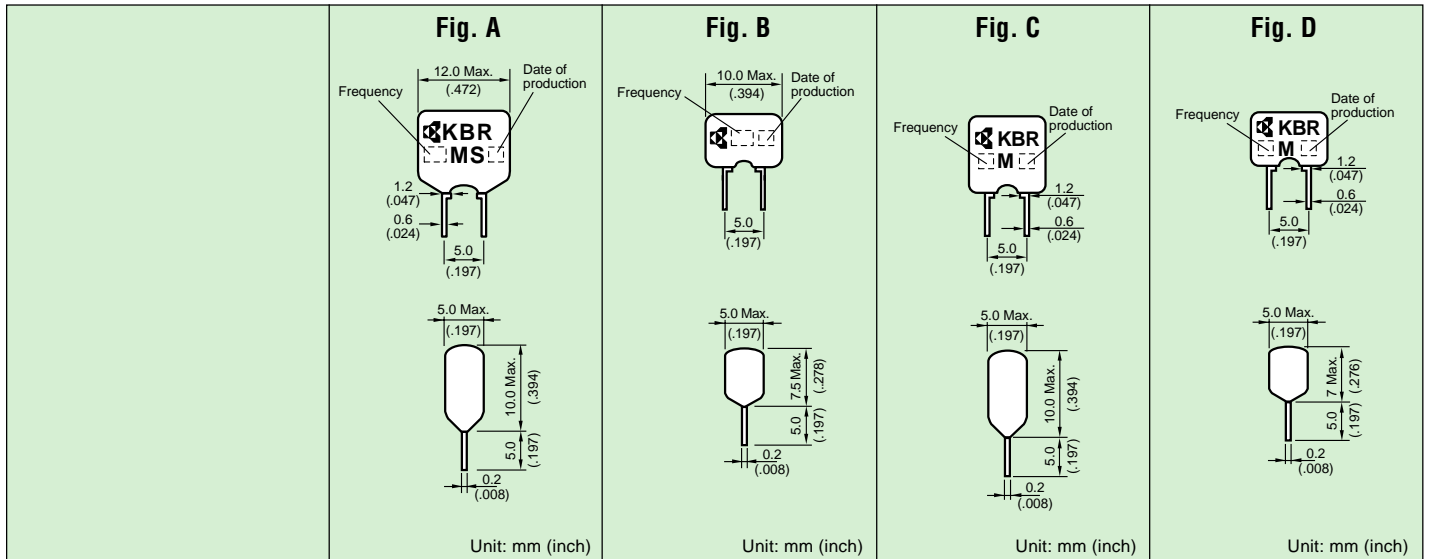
| | Fig. A | Fig. B | Fig. C | Fig. D |
|---|---|---|---|---|
| | 12.0 Max. (.472) Frequency Date of production KBR MS 1.2 (.047) 0.6 (.024) 5.0 (.197) 5.0 Max. (.197) 10.0 Max. (.394) 5.0 (.197) 0.2 (.008) Unit: mm (inch) | 10.0 Max. (.394) Frequency Date of production 5.0 (.197) 5.0 Max. (.197) 7.5 Max. (..278) 5.0 (.197) 0.2 (.008) Unit: mm (inch) | Frequency KBR M Date of production 1.2 (.047) 0.6 (.024) 5.0 (.197) 5.0 Max. (.197) 10.0 Max. (.394) 5.0 (.197) 0.2 (.008) Unit: mm (inch) | Frequency KBR M Date of production 1.2 (.047) 0.6 (.024) 5.0 (.197) 5.0 Max. (.197) 7 Max. (.276) 5.0 (.197) 0.2 (.008) Unit: mm (inch) |